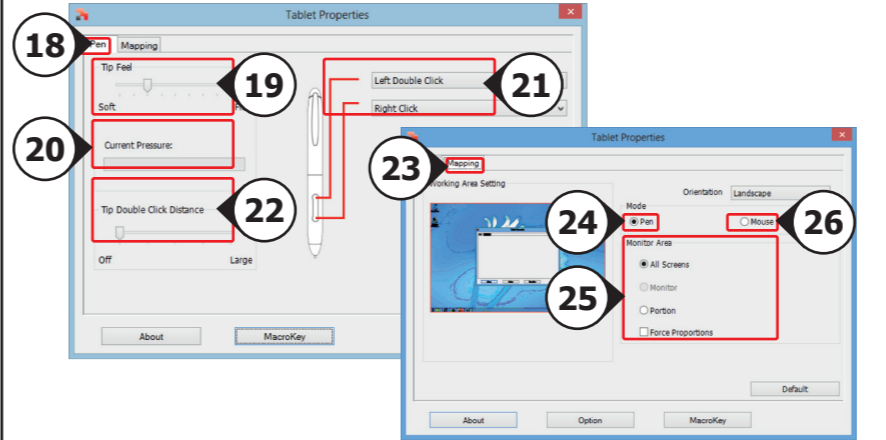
Tablet Properties

18

Pen

Mapping

Tip Feel

19

Soft

20

Current Pressure:

22

Tip Double Click Distance

Off

Large

Left Double Click

21

Right Click

About

MacroKey

Tablet Properties

23

Mapping

Working Area Setting

Orientation

Landscape

Mode

24

Pen

Mouse

26

Monitor Area

All Screens

25

Monitor

Portion

Force Proportions

Default

About

Option

MacroKey